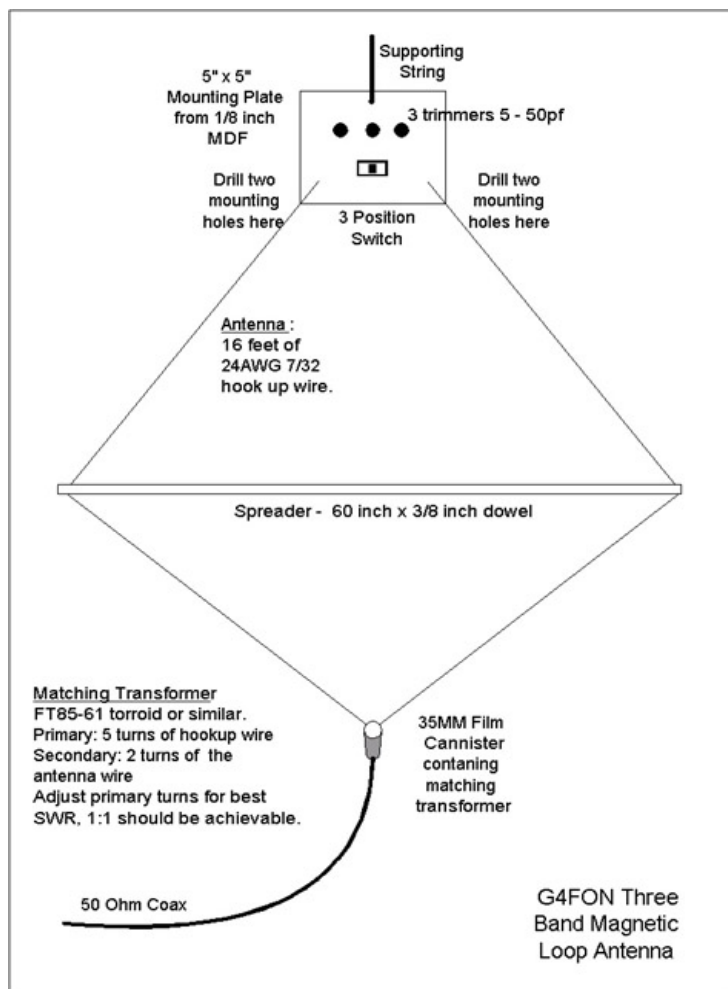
Supporting String

5" x 5" Mounting Plate from 1/8 inch MDF

3 trimmers 5 - 50pf

Drill two mounting holes here

3 Position Switch

Drill two mounting holes here

Antenna :
16 feet of 24AWG 7/32 hook up wire.

Spreader - 60 inch x 3/8 inch dowel

Matching Transformer
FT85-61 torroid or similar.
Primary: 5 turns of hookup wire
Secondary: 2 turns of the antenna wire
Adjust primary turns for best SWR, 1:1 should be achievable.

35MM Film Cannister contaning matching transformer

50 Ohm Coax

G4FON Three Band Magnetic Loop Antenna